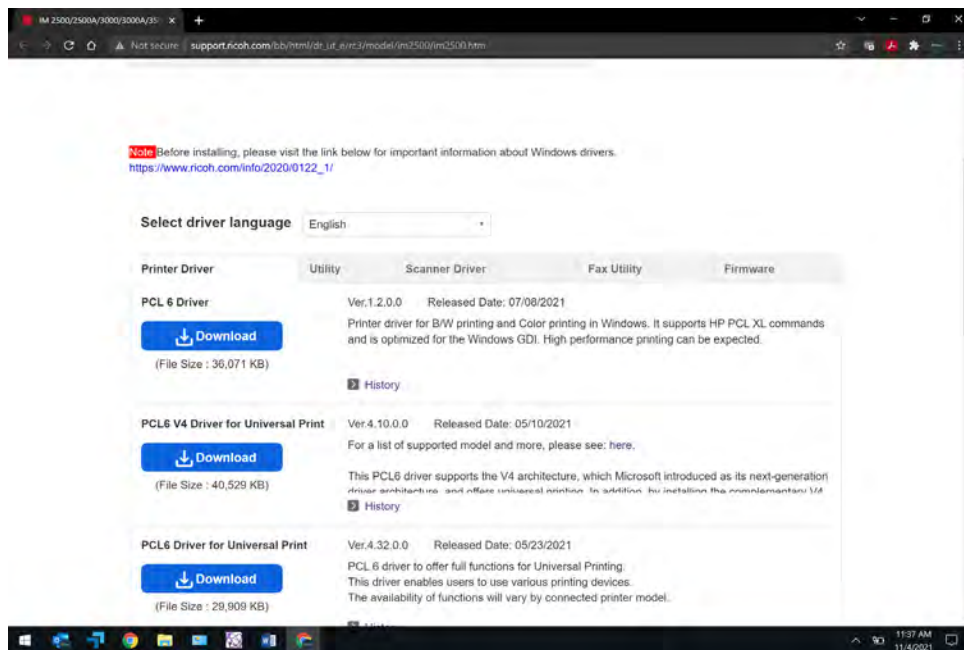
IM 2500/2500A/3000/3000A/35 ×

Not secure | support.ricoh.com/bb/html/dr_ut_e/rc3/model/im2500/im2500.htm

Note Before installing, please visit the link below for important information about Windows drivers.
https://www.ricoh.com/info/2020/0122_1/

Select driver language English

| Printer Driver | Utility | Scanner Driver | Fax Utility | Firmware |
|---|---|---|---|---|

PCL 6 Driver
Download
(File Size : 36,071 KB)
Ver.1.2.0.0 Released Date: 07/08/2021
Printer driver for B/W printing and Color printing in Windows. It supports HP PCL XL commands and is optimized for the Windows GDI. High performance printing can be expected.
History

PCL6 V4 Driver for Universal Print
Download
(File Size : 40,529 KB)
Ver.4.10.0.0 Released Date: 05/10/2021
For a list of supported model and more, please see: here.
This PCL6 driver supports the V4 architecture, which Microsoft introduced as its next-generation driver architecture, and offers universal printing. In addition, by installing the complementary V4 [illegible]
History

PCL6 Driver for Universal Print
Download
(File Size : 29,909 KB)
Ver.4.32.0.0 Released Date: 05/23/2021
PCL 6 driver to offer full functions for Universal Printing.
This driver enables users to use various printing devices.
The availability of functions will vary by connected printer model.
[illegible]

11:37 AM
11/4/2021